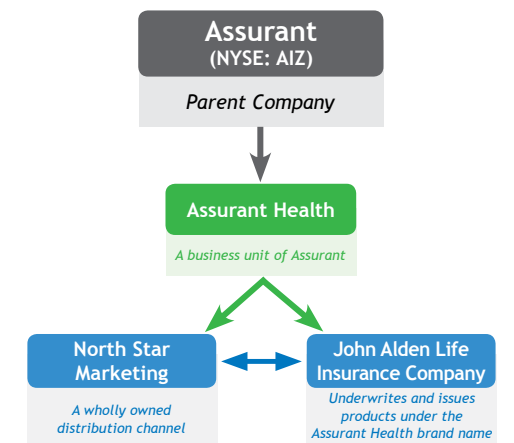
Assurant
(NYSE: AIZ)

Parent Company

Assurant Health

A business unit of Assurant

North Star Marketing

A wholly owned distribution channel

John Alden Life Insurance Company

Underwrites and issues products under the Assurant Health brand name